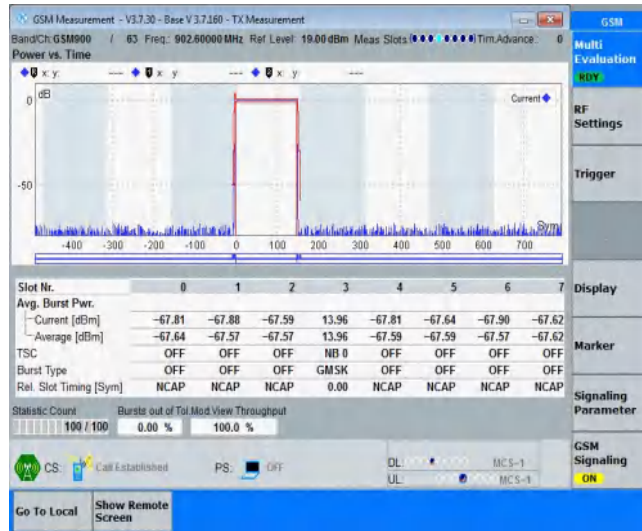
GSM Measurement - V3.7.30 - Base V 3.7.160 - TX Measurement

Band/Ch: GSM900 / 63 Freq.: 902.60000 MHz Ref. Level: 19.00 dBm Meas Slots: Tim.Advance: 0

Power vs. Time

x: y: --- x: y: --- x: y: ---

dB

Current

0

-50

Sym

-400 -300 -200 -100 0 100 200 300 400 500 600 700

| Slot Nr. | 0 | 1 | 2 | 3 | 4 | 5 | 6 | 7 |
|---|---|---|---|---|---|---|---|---|
| Avg. Burst Pwr. | | | | | | | | |
| Current [dBm] | −67.81 | −67.88 | −67.59 | 13.96 | −67.81 | −67.64 | −67.90 | −67.62 |
| Average [dBm] | −67.64 | −67.57 | −67.57 | 13.96 | −67.59 | −67.59 | −67.57 | −67.62 |
| TSC | OFF | OFF | OFF | NB 0 | OFF | OFF | OFF | OFF |
| Burst Type | OFF | OFF | OFF | GMSK | OFF | OFF | OFF | OFF |
| Rel. Slot Timing [Sym] | NCAP | NCAP | NCAP | 0.00 | NCAP | NCAP | NCAP | NCAP |

Statistic Count: 100 / 100
Bursts out of Tol.: 0.00 %
Mod.View Throughput: 100.0 %

CS: Call Established
PS: OFF
DL: MCS-1
UL: MCS-1

GSM
Multi Evaluation
RDY
RF Settings
Trigger
Display
Marker
Signaling Parameter
GSM Signaling
ON

Go To Local
Show Remote Screen